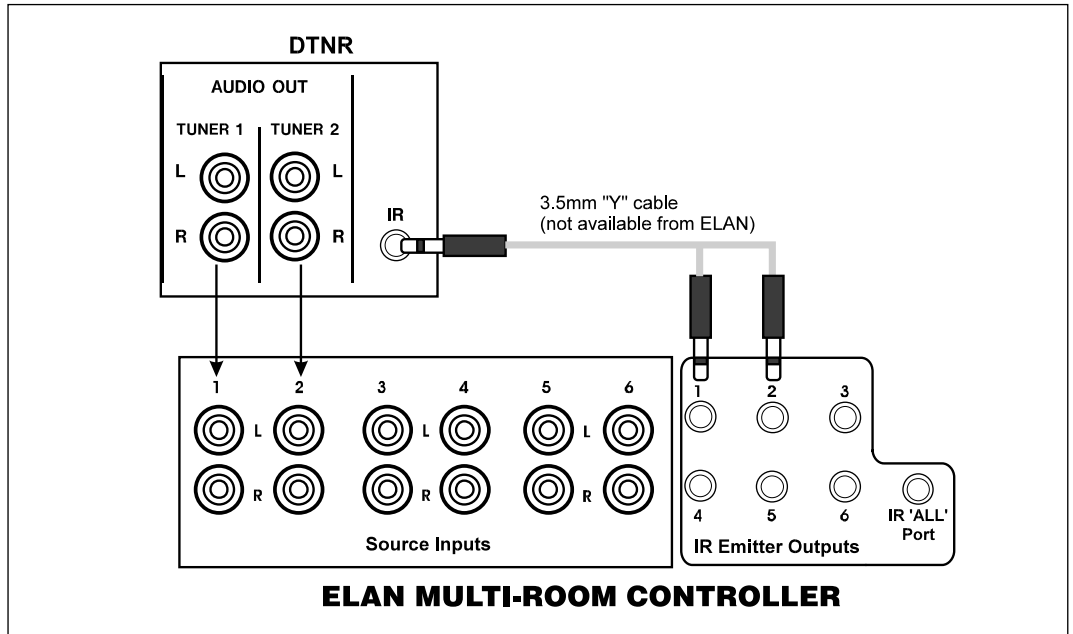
DTNR

AUDIO OUT

TUNER 1

TUNER 2

L

L

R

R

IR

3.5mm "Y" cable
(not available from ELAN)

1

2

3

4

5

6

L

L

L

R

R

R

Source Inputs

1

2

3

4

5

6

IR 'ALL' Port

IR Emitter Outputs

ELAN MULTI-ROOM CONTROLLER